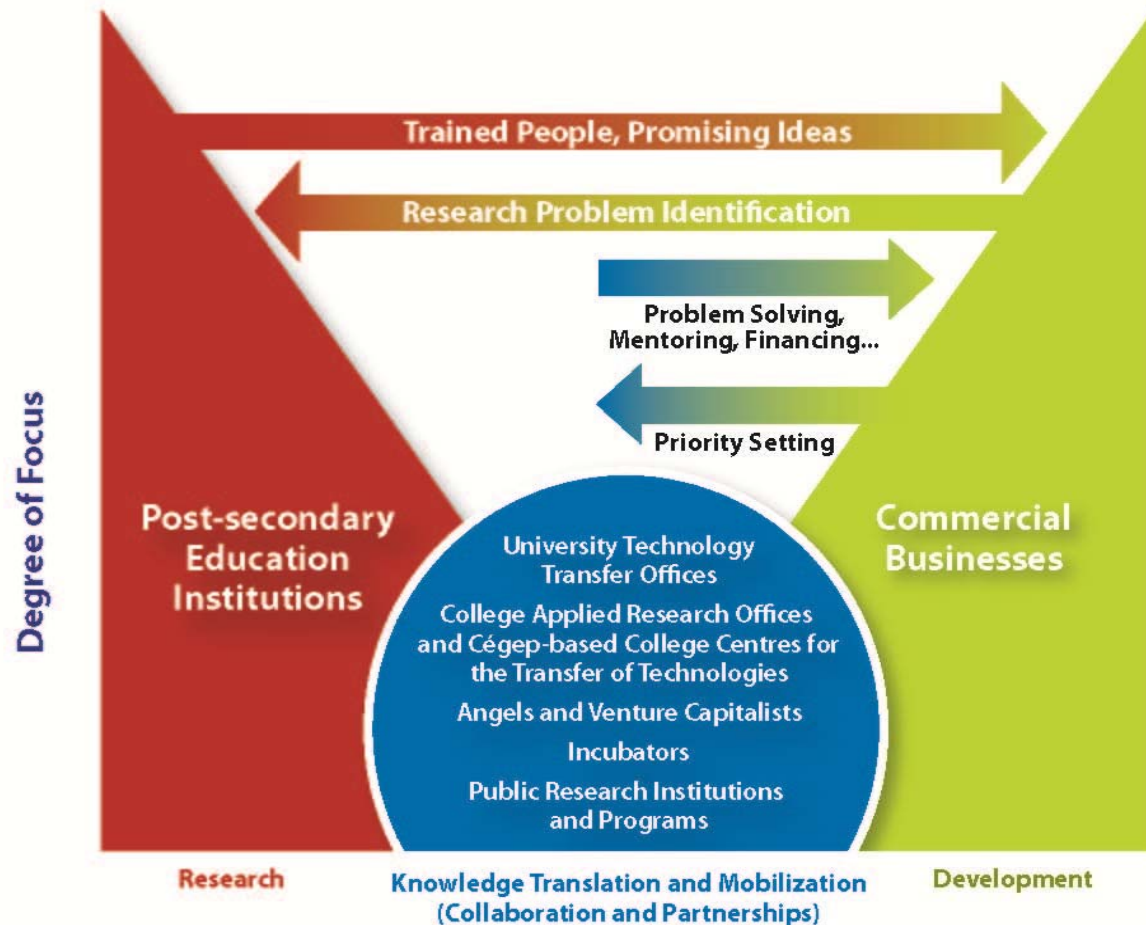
Trained People, Promising Ideas

Research Problem Identification

Problem Solving, Mentoring, Financing...

Priority Setting

Degree of Focus

Post-secondary Education Institutions

Commercial Businesses

University Technology Transfer Offices

College Applied Research Offices and Cégep-based College Centres for the Transfer of Technologies

Angels and Venture Capitalists

Incubators

Public Research Institutions and Programs

Research

Knowledge Translation and Mobilization (Collaboration and Partnerships)

Development